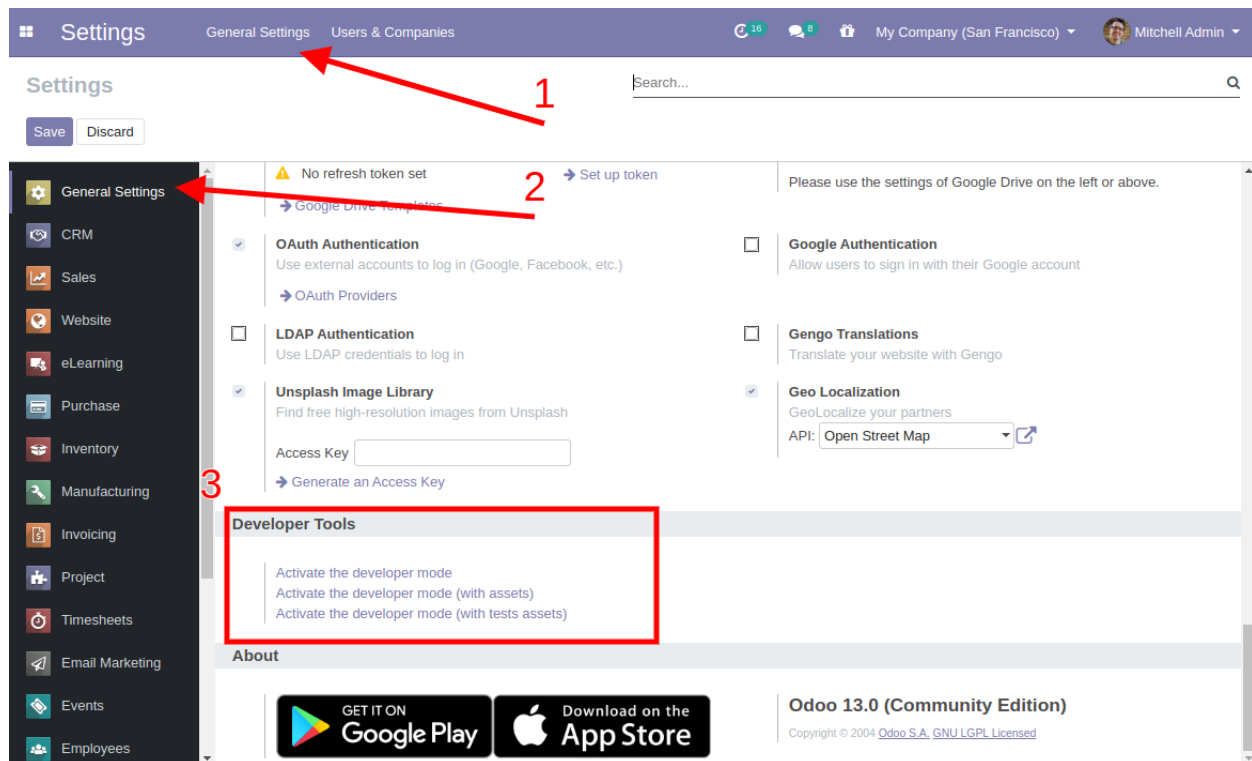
Settings General Settings Users & Companies 16 8 My Company (San Francisco) Mitchell Admin

Settings

Search...

Save Discard

1

2

3

General Settings
CRM
Sales
Website
eLearning
Purchase
Inventory
Manufacturing
Invoicing
Project
Timesheets
Email Marketing
Events
Employees

No refresh token set
Set up token
Google Drive Templates

Please use the settings of Google Drive on the left or above.

OAuth Authentication
Use external accounts to log in (Google, Facebook, etc.)
OAuth Providers

Google Authentication
Allow users to sign in with their Google account

LDAP Authentication
Use LDAP credentials to log in

Gengo Translations
Translate your website with Gengo

Unsplash Image Library
Find free high-resolution images from Unsplash
Access Key
Generate an Access Key

Geo Localization
GeoLocalize your partners
API: Open Street Map

Developer Tools

Activate the developer mode
Activate the developer mode (with assets)
Activate the developer mode (with tests assets)

About

GET IT ON Google Play
Download on the App Store

Odoo 13.0 (Community Edition)
Copyright © 2004 Odoo S.A. GNU LGPL Licensed